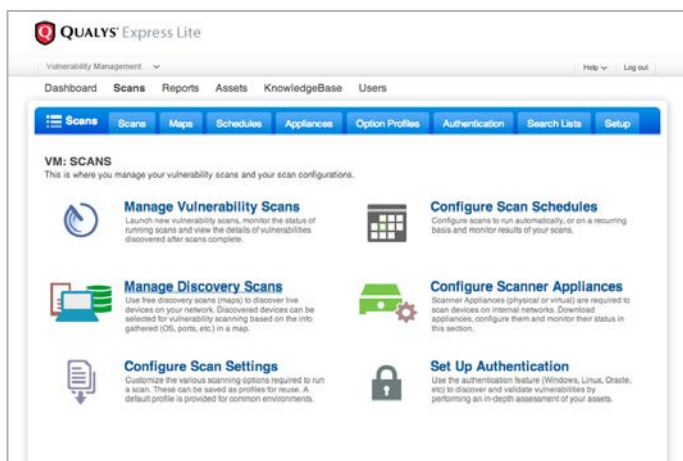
QUALYS Express Lite

Vulnerability Management

Help Log out

Dashboard Scans Reports Assets KnowledgeBase Users

Scans Scans Maps Schedules Appliances Option Profiles Authentication Search Lists Setup

VM: SCANS
This is where you manage your vulnerability scans and your scan configurations.

Manage Vulnerability Scans
Launch new vulnerability scans, monitor the status of running scans and view the details of vulnerabilities discovered after scans complete.

Configure Scan Schedules
Configure scans to run automatically, or on a recurring basis and monitor results of your scans.

Manage Discovery Scans
Use free discovery scans (maps) to discover live devices on your network. Discovered devices can be selected for vulnerability scanning based on the info gathered (OS, ports, etc.) in a map.

Configure Scanner Appliances
Scanner Appliances (physical or virtual) are required to scan devices on internal networks. Download appliances, configure them and monitor their status in this section.

Configure Scan Settings
Customize the various scanning options required to run a scan. These can be saved as profiles for reuse. A default profile is provided for common environments.

Set Up Authentication
Use the authentication feature (Windows, Linux, Oracle, etc) to discover and validate vulnerabilities by performing an in-depth assessment of your assets.